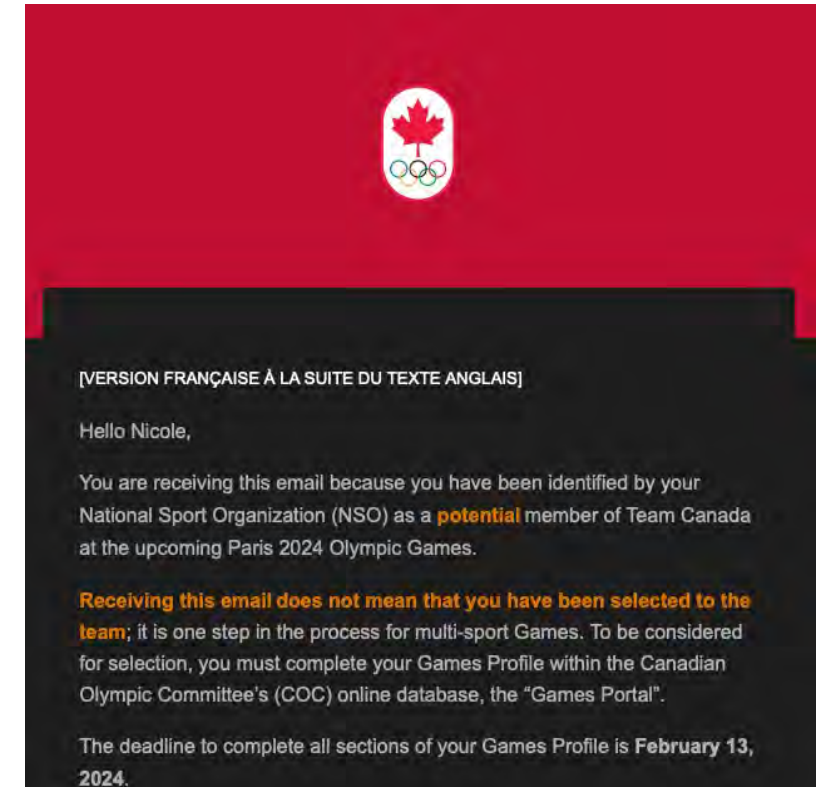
[VERSION FRANÇAISE À LA SUITE DU TEXTE ANGLAIS]

Hello Nicole,

You are receiving this email because you have been identified by your National Sport Organization (NSO) as a potential member of Team Canada at the upcoming Paris 2024 Olympic Games.

Receiving this email does not mean that you have been selected to the team; it is one step in the process for multi-sport Games. To be considered for selection, you must complete your Games Profile within the Canadian Olympic Committee's (COC) online database, the "Games Portal".

The deadline to complete all sections of your Games Profile is February 13, 2024.